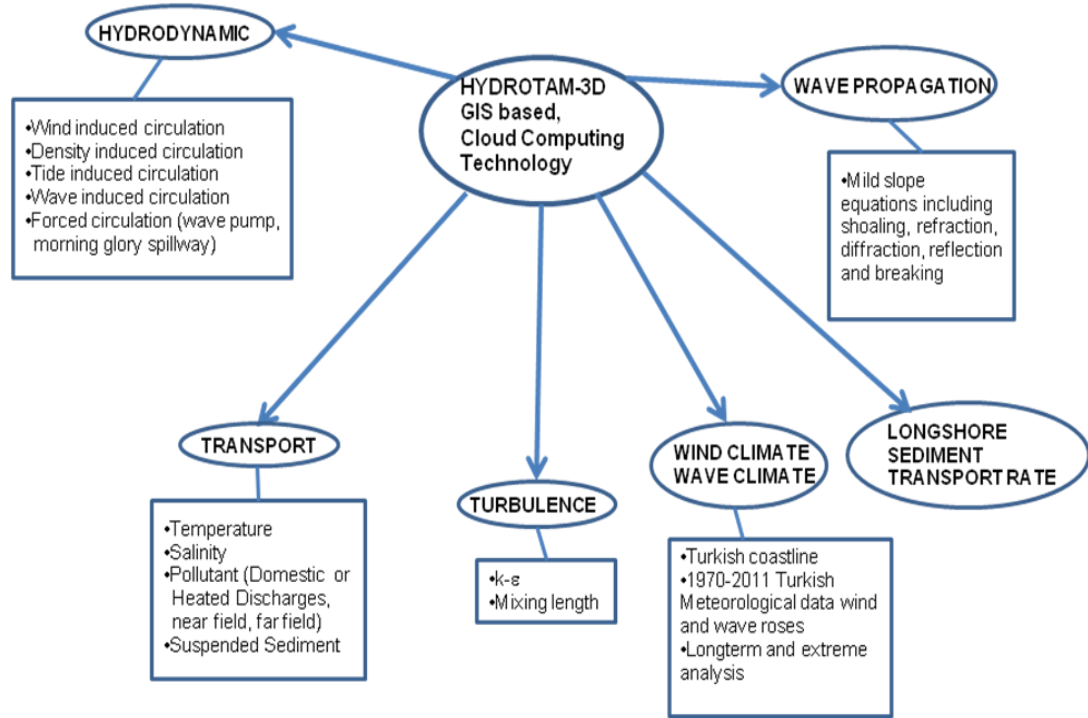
HYDROTAM-3D
GIS based,
Cloud Computing
Technology

HYDRODYNAMIC

•Wind induced circulation
•Density induced circulation
•Tide induced circulation
•Wave induced circulation
•Forced circulation (wave pump, morning glory spillway)

WAVE PROPAGATION

•Mild slope equations including shoaling, refraction, diffraction, reflection and breaking

TRANSPORT

•Temperature
•Salinity
•Pollutant (Domestic or Heated Discharges, near field, far field)
•Suspended Sediment

TURBULENCE

•k-ε
•Mixing length

WIND CLIMATE
WAVE CLIMATE

•Turkish coastline
•1970-2011 Turkish Meteorological data wind and wave roses
•Longterm and extreme analysis

LONGSHORE
SEDIMENT
TRANSPORT RATE